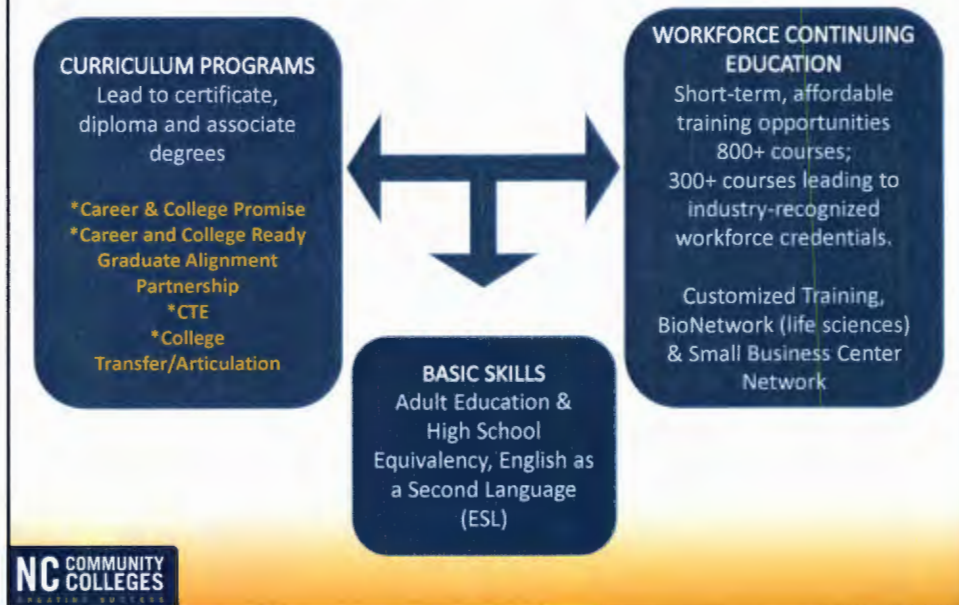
CURRICULUM PROGRAMS
Lead to certificate, diploma and associate degrees

*Career & College Promise
*Career and College Ready Graduate Alignment Partnership
*CTE
*College Transfer/Articulation

WORKFORCE CONTINUING EDUCATION
Short-term, affordable training opportunities
800+ courses;
300+ courses leading to industry-recognized workforce credentials.

Customized Training, BioNetwork (life sciences) & Small Business Center Network

BASIC SKILLS
Adult Education & High School Equivalency, English as a Second Language (ESL)

NC COMMUNITY COLLEGES
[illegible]